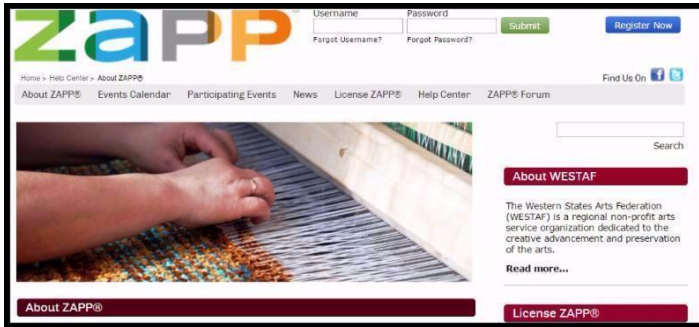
zapp®

Username Password Submit Register Now

Forgot Username? Forgot Password?

Home > Help Center > About ZAPP®

Find Us On

About ZAPP® Events Calendar Participating Events News License ZAPP® Help Center ZAPP® Forum

Search

About WESTAF

The Western States Arts Federation (WESTAF) is a regional non-profit arts service organization dedicated to the creative advancement and preservation of the arts.

Read more...

About ZAPP®

License ZAPP®